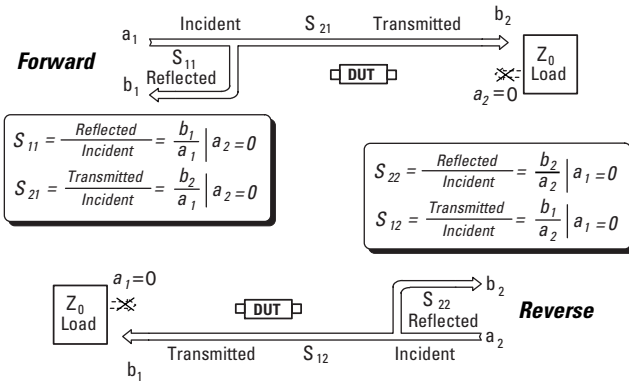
Forward

$a_1$ Incident $S_{21}$ Transmitted $b_2$

$S_{11}$ Reflected

$b_1$

DUT

$Z_0$ Load

$a_2 = 0$

$S_{11} = \frac{Reflected}{Incident} = \frac{b_1}{a_1} \Big| a_2 = 0$

$S_{21} = \frac{Transmitted}{Incident} = \frac{b_2}{a_1} \Big| a_2 = 0$

$S_{22} = \frac{Reflected}{Incident} = \frac{b_2}{a_2} \Big| a_1 = 0$

$S_{12} = \frac{Transmitted}{Incident} = \frac{b_1}{a_2} \Big| a_1 = 0$

$Z_0$ Load

$a_1 = 0$

DUT

$b_2$

$S_{22}$ Reflected

$a_2$

Reverse

Transmitted $S_{12}$ Incident

$b_1$